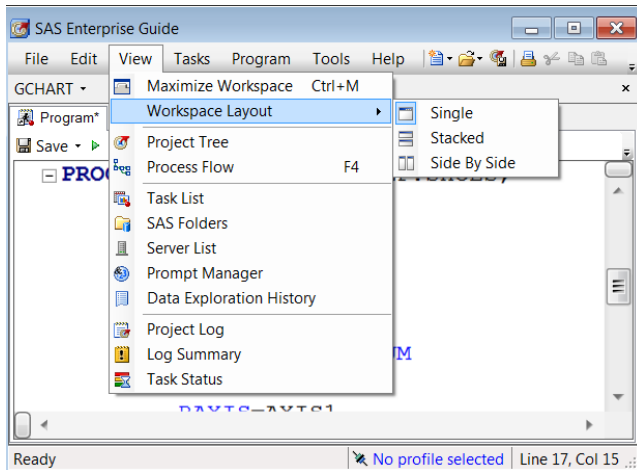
SAS Enterprise Guide

File Edit View Tasks Program Tools Help

GCHART ▾

Program*

Save ▾

PROC

Maximize Workspace Ctrl+M
Workspace Layout
Project Tree
Process Flow F4
Task List
SAS Folders
Server List
Prompt Manager
Data Exploration History
Project Log
Log Summary
Task Status

Single
Stacked
Side By Side

M

RAXIS=AXIS1

Ready No profile selected Line 17, Col 15